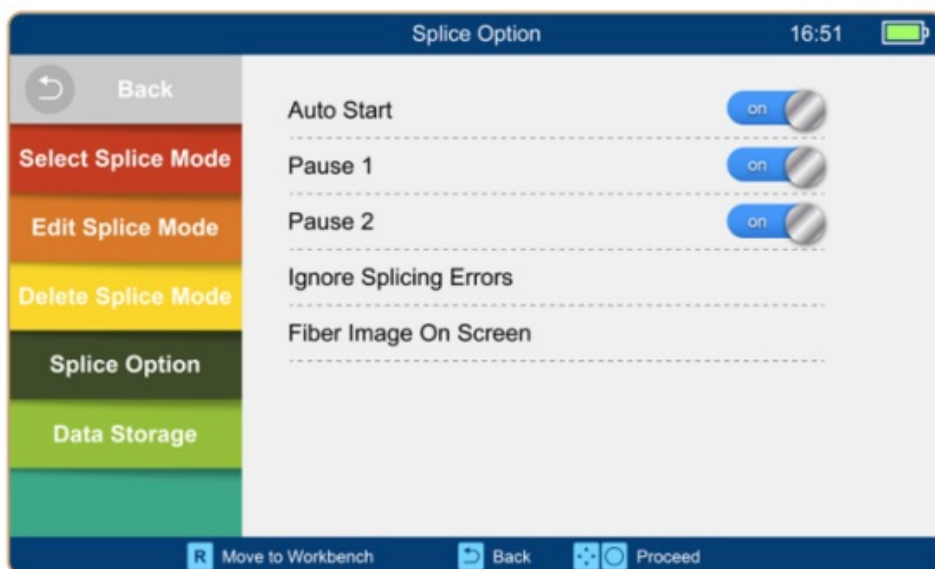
Splice Option 16:51

Back

Select Splice Mode

Edit Splice Mode

Delete Splice Mode

Splice Option

Data Storage

Auto Start on

Pause 1 on

Pause 2 on

Ignore Splicing Errors

Fiber Image On Screen

R Move to Workbench Back Proceed